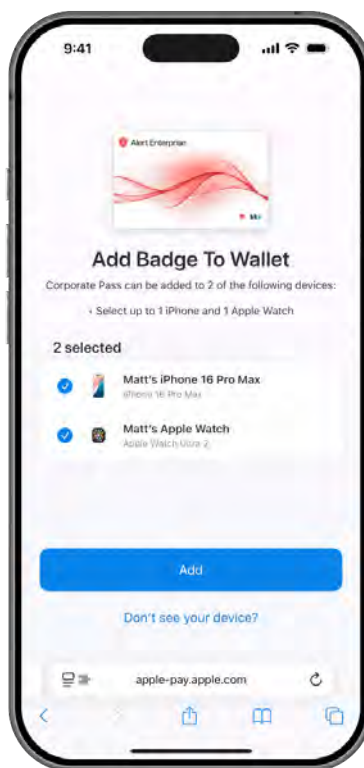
9:41

Alert Enterprise

Add Badge To Wallet

Corporate Pass can be added to 2 of the following devices:

• Select up to 1 iPhone and 1 Apple Watch

2 selected

Matt's iPhone 16 Pro Max
iPhone 16 Pro Max

Matt's Apple Watch
Apple Watch Ultra 2

Add

Don't see your device?

apple-pay.apple.com